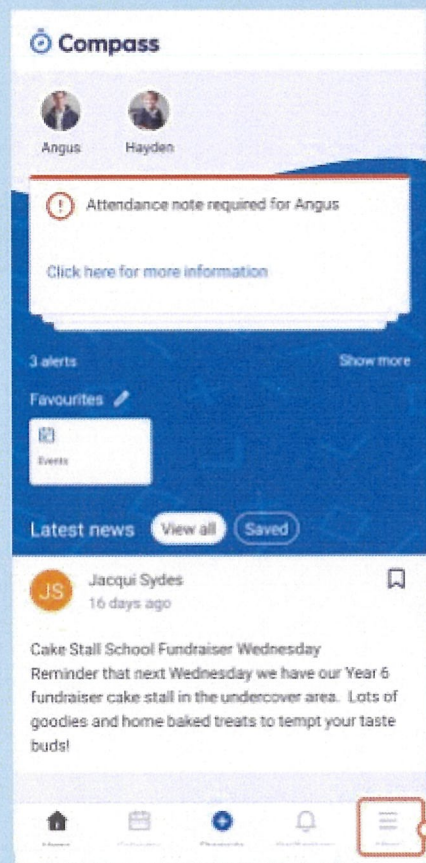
Compass

Angus

Hayden

Attendance note required for Angus

Click here for more information

3 alerts

Show more

Favourites

Events

Latest news

View all

Saved

JS

Jacqui Sydes

16 days ago

Cake Stall School Fundraiser Wednesday
Reminder that next Wednesday we have our Year 6 fundraiser cake stall in the undercover area. Lots of goodies and home baked treats to tempt your taste buds!

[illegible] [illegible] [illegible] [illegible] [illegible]